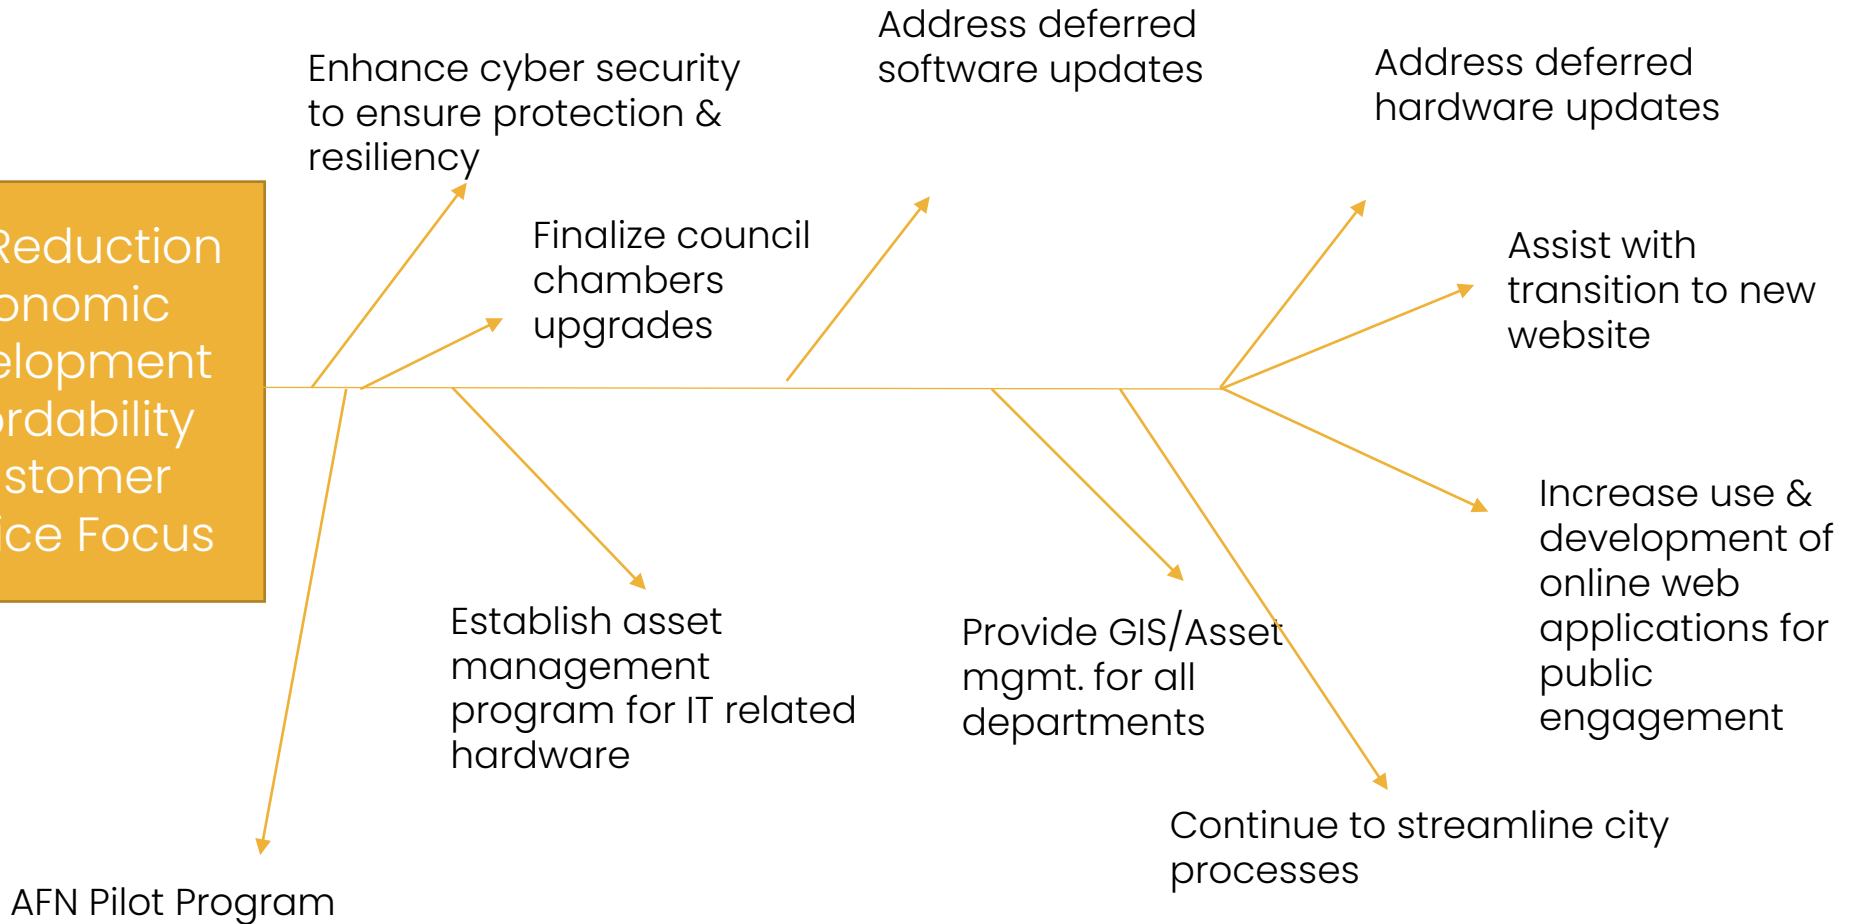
Reduction
onomic
elopment
rdability
stomer
ice Focus

Enhance cyber security to ensure protection & resiliency

Finalize council chambers upgrades

Address deferred software updates

Address deferred hardware updates

Assist with transition to new website

Increase use & development of online web applications for public engagement

Establish asset management program for IT related hardware

Provide GIS/Asset mgmt. for all departments

Continue to streamline city processes

AFN Pilot Program